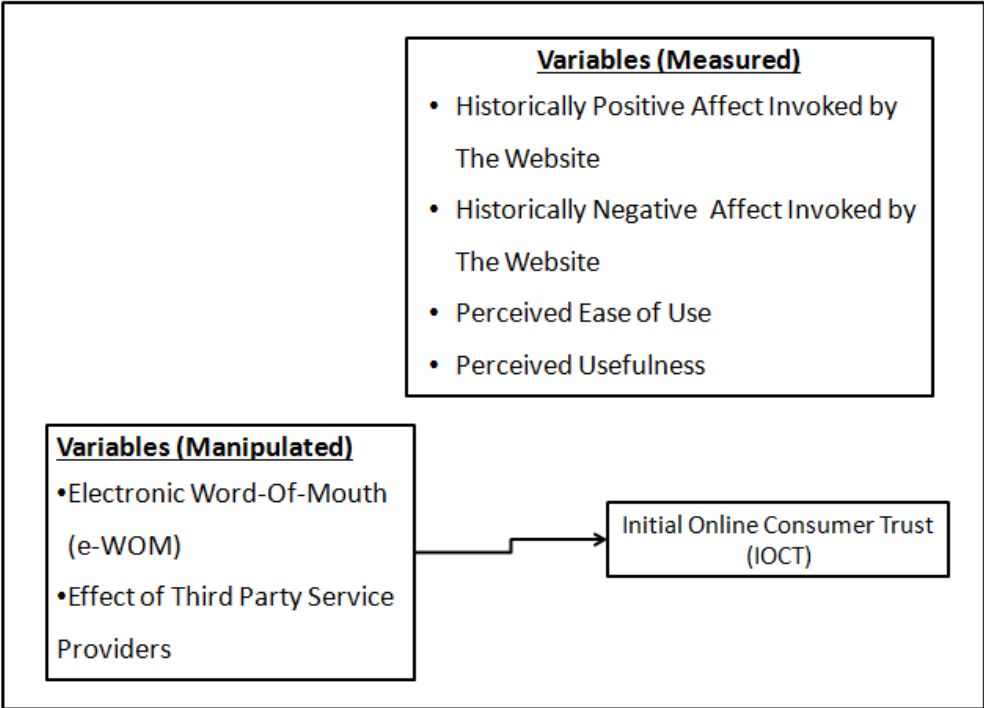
Variables (Measured)

- Historically Positive Affect Invoked by The Website
- Historically Negative Affect Invoked by The Website
- Perceived Ease of Use
- Perceived Usefulness

Variables (Manipulated)

•Electronic Word-Of-Mouth (e-WOM)
•Effect of Third Party Service Providers

Initial Online Consumer Trust (IOCT)